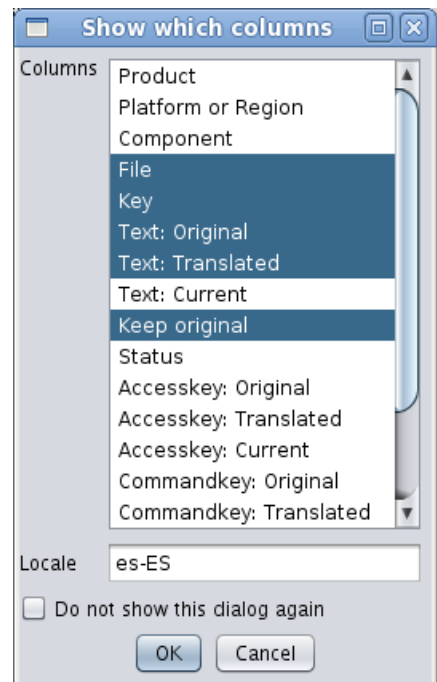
Show which columns

Columns

Product
Platform or Region
Component
File
Key
Text: Original
Text: Translated
Text: Current
Keep original
Status
Accesskey: Original
Accesskey: Translated
Accesskey: Current
Commandkey: Original
Commandkey: Translated

Locale es-ES

Do not show this dialog again

OK Cancel